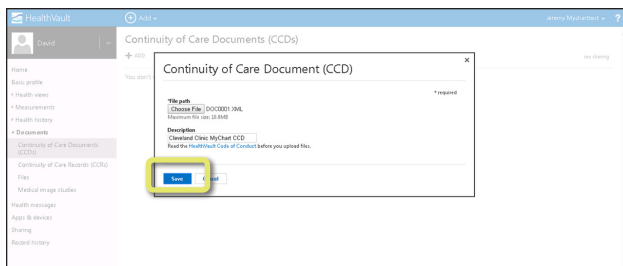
HealthVault
Add
jeremy Mycharttest
?
David
Home
Basic profile
+ Health views
+ Measurements
+ Health history
− Documents
Continuity of Care Documents (CCDs)
Continuity of Care Records (CCRs)
Files
Medical image studies
Health messages
Apps & devices
Sharing
Record history
Continuity of Care Documents (CCDs)
+ Add
You don't
res sharing
Continuity of Care Document (CCD)
×
* required
*File path
Choose File DOC0001.XML
Maximum file size: 18.6MB
Description
Cleveland Clinic MyChart CCD
Read the HealthVault Code of Conduct before you upload files.
Save
C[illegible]el